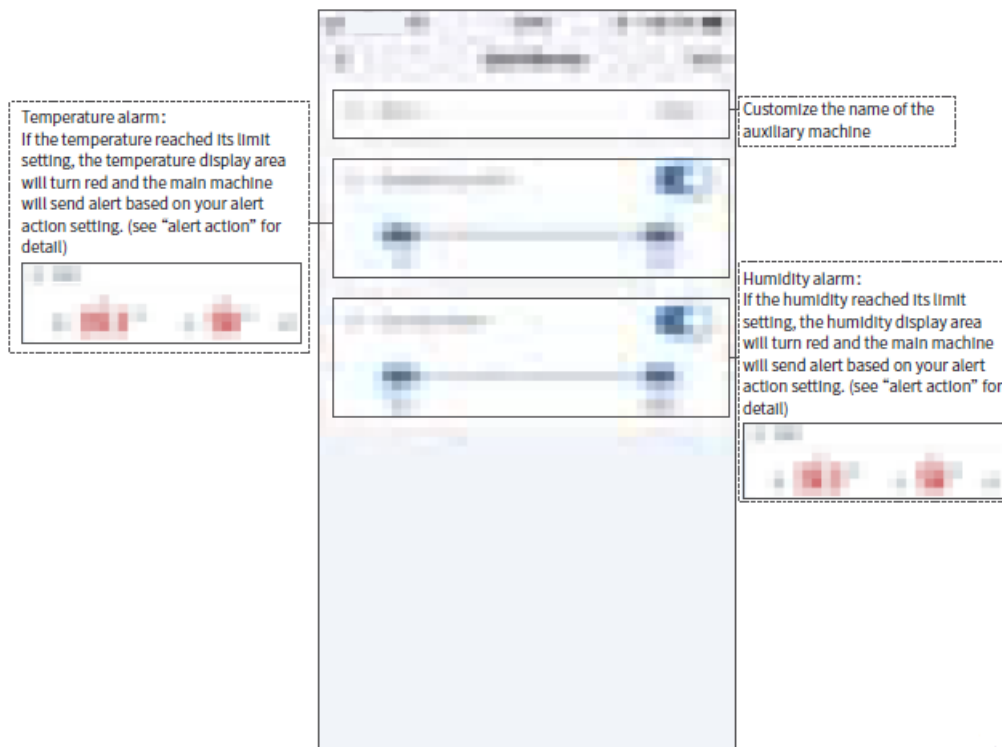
Temperature alarm:
If the temperature reached its limit setting, the temperature display area will turn red and the main machine will send alert based on your alert action setting. (see "alert action" for detail)

Customize the name of the auxiliary machine

Humidity alarm:
If the humidity reached its limit setting, the humidity display area will turn red and the main machine will send alert based on your alert action setting. (see "alert action" for detail)